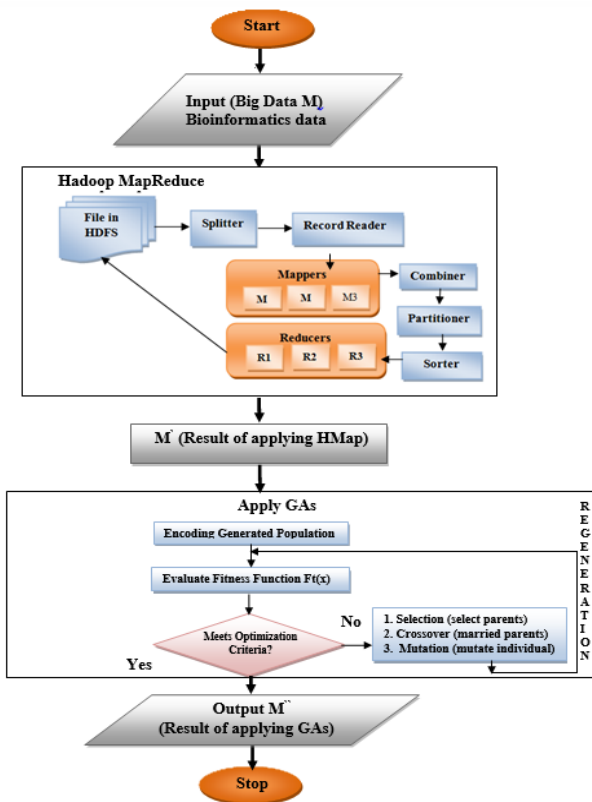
Start

Input (Big Data M)
Bioinformatics data

Hadoop MapReduce

File in HDFS

Splitter

Record Reader

Mappers

M

M

M3

Combiner

Partitioner

Reducers

R1

R2

R3

Sorter

M' (Result of applying HMap)

Apply GAs

REGENERATION

Encoding Generated Population

Evaluate Fitness Function Ft(x)

Meets Optimization Criteria?

No

1. Selection (select parents)
2. Crossover (married parents)
3. Mutation (mutate individual)

Yes

Output M''
(Result of applying GAs)

Stop